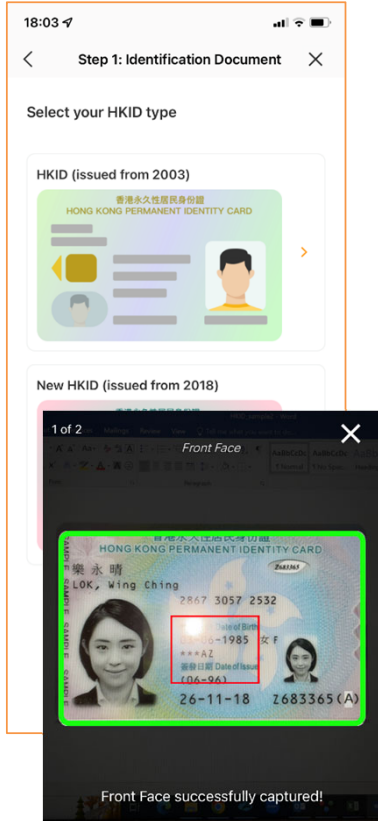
18:03

Step 1: Identification Document

Select your HKID type

HKID (issued from 2003)

香港永久性居民身份證
HONG KONG PERMANENT IDENTITY CARD

New HKID (issued from 2018)

1 of 2

Front Face

香港永久性居民身份證
HONG KONG PERMANENT IDENTITY CARD

樂永晴
LOK, Wing Ching
2867 3057 2532
Date of Birth
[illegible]-1985 女 F
***AZ
簽發日期 Date of Issue
(06-96)
26-11-18 Z683365(A)

Front Face successfully captured!